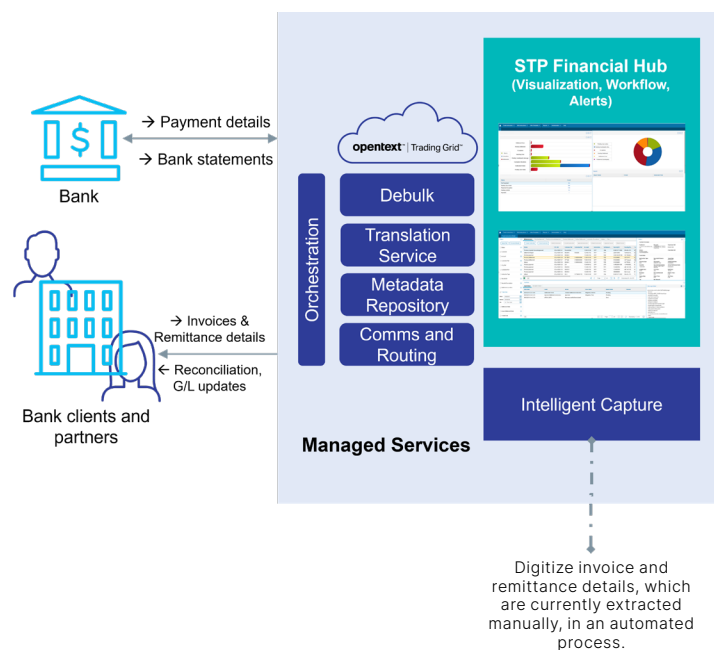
→ Payment details

→ Bank statements

Bank

→ Invoices & Remittance details

← Reconciliation, G/L updates

Bank clients and partners

opentext | Trading Grid™

Orchestration

Debulk

Translation Service

Metadata Repository

Comms and Routing

STP Financial Hub (Visualization, Workflow, Alerts)

Intelligent Capture

Managed Services

Digitize invoice and remittance details, which are currently extracted manually, in an automated process.